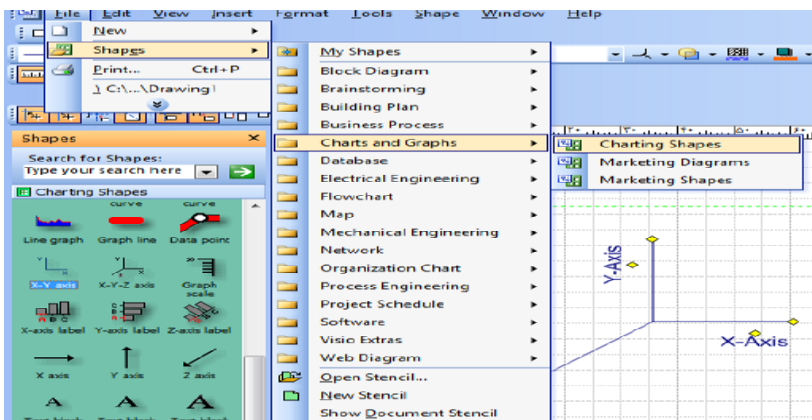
File Edit View Insert Format Tools Shape Window Help

New
Shapes
Print... Ctrl+P
1 C:\...\Drawing1

My Shapes
Block Diagram
Brainstorming
Building Plan
Business Process
Charts and Graphs
Database
Electrical Engineering
Flowchart
Map
Mechanical Engineering
Network
Organization Chart
Process Engineering
Project Schedule
Software
Visio Extras
Web Diagram
Open Stencil...
New Stencil
Show Document Stencil

Charting Shapes
Marketing Diagrams
Marketing Shapes

Shapes
Search for Shapes:
Type your search here
Charting Shapes
curve
curve
Line graph
Graph line
Data point
X-Y axis
X-Y-Z axis
Graph scale
X-axis label
Y-axis label
Z-axis label
X axis
Y axis
Z axis

Y-Axis
X-Axis